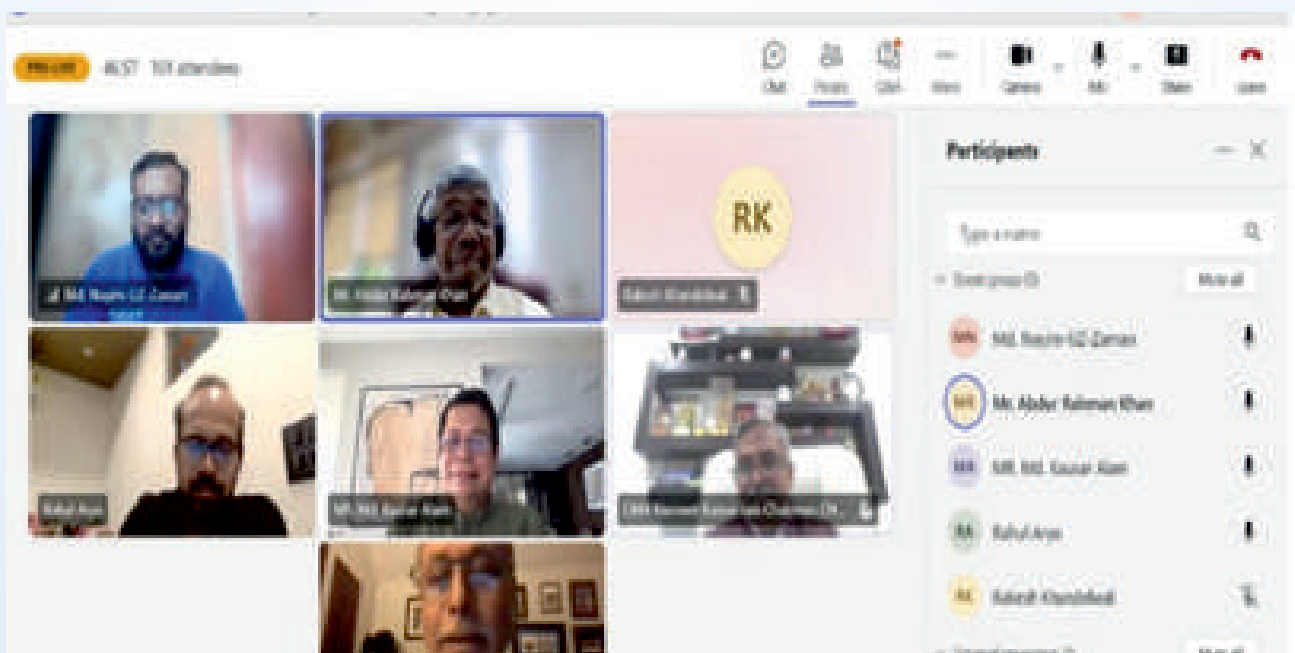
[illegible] 46:57 101 attendees

Chat People Raise More Camera Mic Share Leave

Md. Nazim-UZ-Zaman

Mr. Abdur Rahman Khan

RK

Rakesh Khandelwal

Rahul Arya

MR. Md. Kausar Alam

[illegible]

Participants

Type a name

In this meeting (5) Mute all

MN Md. Nazim-UZ-Zaman

MK Mr. Abdur Rahman Khan

MM MR. Md. Kausar Alam

RA Rahul Arya

RK Rakesh Khandelwal

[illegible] Mute all